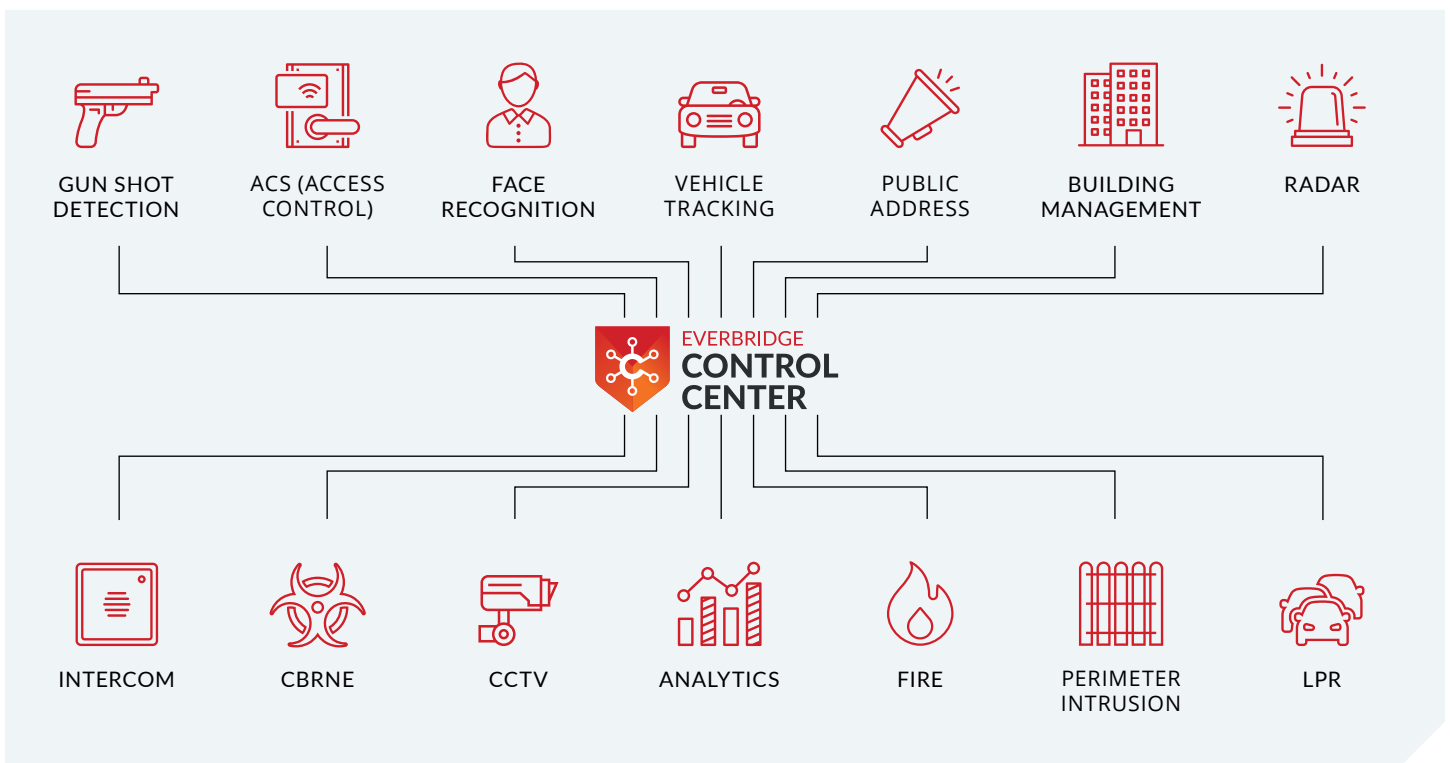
GUN SHOT DETECTION

ACS (ACCESS CONTROL)

FACE RECOGNITION

VEHICLE TRACKING

PUBLIC ADDRESS

BUILDING MANAGEMENT

RADAR

EVERBRIDGE CONTROL CENTER

INTERCOM

CBRNE

CCTV

ANALYTICS

FIRE

PERIMETER INTRUSION

LPR